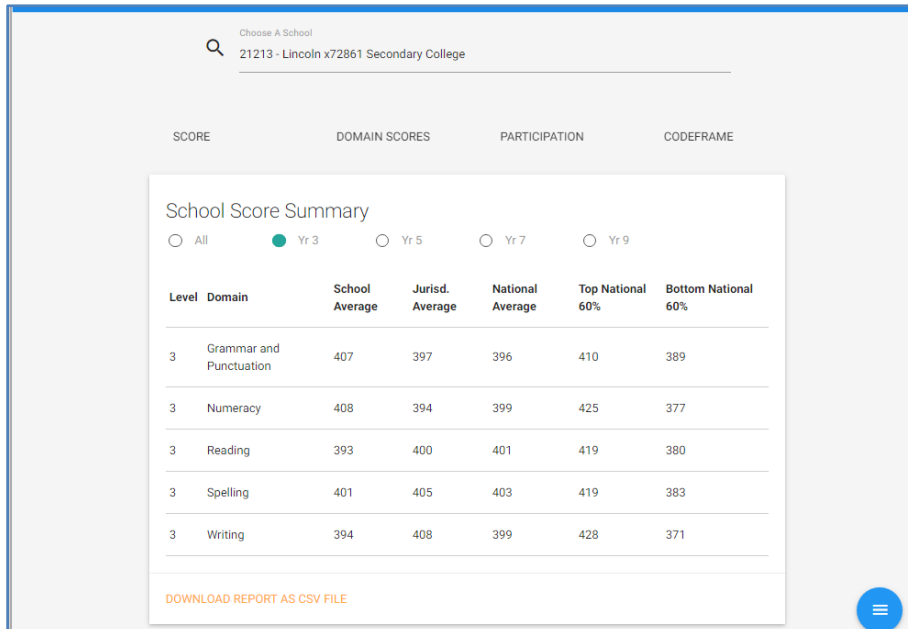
Choose A School
21213 - Lincoln x72861 Secondary College

SCORE DOMAIN SCORES PARTICIPATION CODEFRAME

School Score Summary

All Yr 3 Yr 5 Yr 7 Yr 9

| Level | Domain | School Average | Jurisd. Average | National Average | Top National 60% | Bottom National 60% |
|---|---|---|---|---|---|---|
| 3 | Grammar and Punctuation | 407 | 397 | 396 | 410 | 389 |
| 3 | Numeracy | 408 | 394 | 399 | 425 | 377 |
| 3 | Reading | 393 | 400 | 401 | 419 | 380 |
| 3 | Spelling | 401 | 405 | 403 | 419 | 383 |
| 3 | Writing | 394 | 408 | 399 | 428 | 371 |

DOWNLOAD REPORT AS CSV FILE